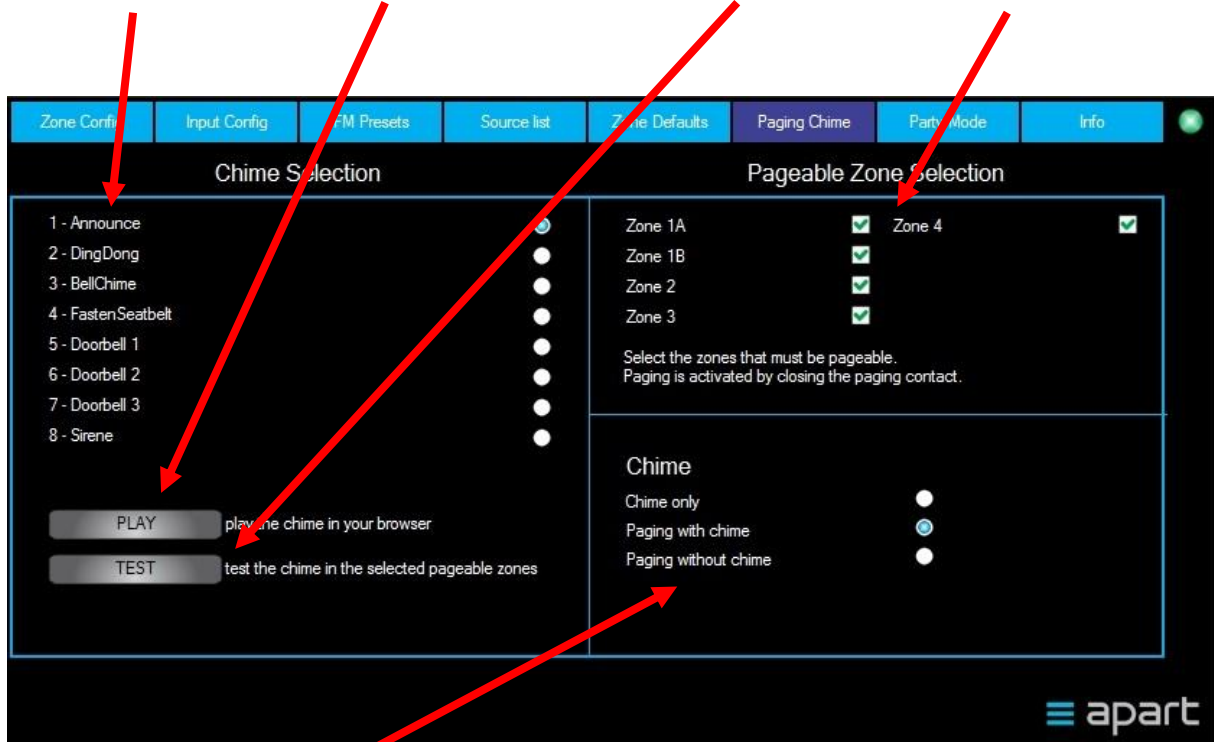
Zone Confi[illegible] | Input Config | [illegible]M Presets | Source list | Z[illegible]ne Defaults | Paging Chime | Part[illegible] Mode | Info

Chime S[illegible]lection

1 - Announce
2 - DingDong
3 - BellChime
4 - FastenSeatbelt
5 - Doorbell 1
6 - Doorbell 2
7 - Doorbell 3
8 - Sirene

PLAY play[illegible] the chime in your browser

TEST test the chime in the selected pageable zones

Pageable Zone Selection

Zone 1A
Zone 1B
Zone 2
Zone 3
Zone 4

Select the zones that must be pageable.
Paging is activated by closing the paging contact.

Chime

Chime only
Paging with chime
Paging without chime

apart